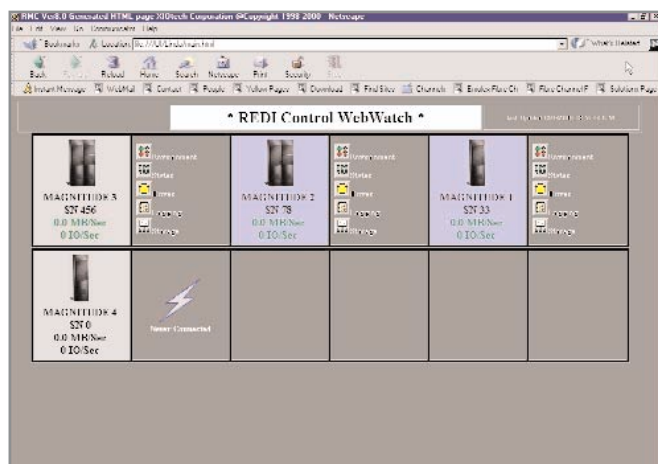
RMC Ver8.0 Generated HTML page XIOtech Corporation ©Copyright 1998 2000 - Netscape

File Edit View Go Communicator Help

Bookmarks Location: file:///C|/Linda/rmc.html What's Related

Back Forward Reload Home Search Netscape Print Security Stop

Instant Message WebMail Contact People Yellow Pages Download Find Sites Channels Emulex Fibre Ch Fibre Channel F Solutions Page

* REDI Control WebWatch *

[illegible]

MAGNITUDE 3
S2Y 456
0.0 MB/Sec
0 IO/Sec

Environment
Status
Errors
Capacity
Storage

MAGNITUDE 2
S2Y 78
0.0 MB/Sec
0 IO/Sec

Environment
Status
Errors
Capacity
Storage

MAGNITUDE 1
S2Y 33
0.0 MB/Sec
0 IO/Sec

Environment
Status
Errors
Capacity
Storage

MAGNITUDE 4
S2Y 0
0.0 MB/Sec
0 IO/Sec

Never Connected